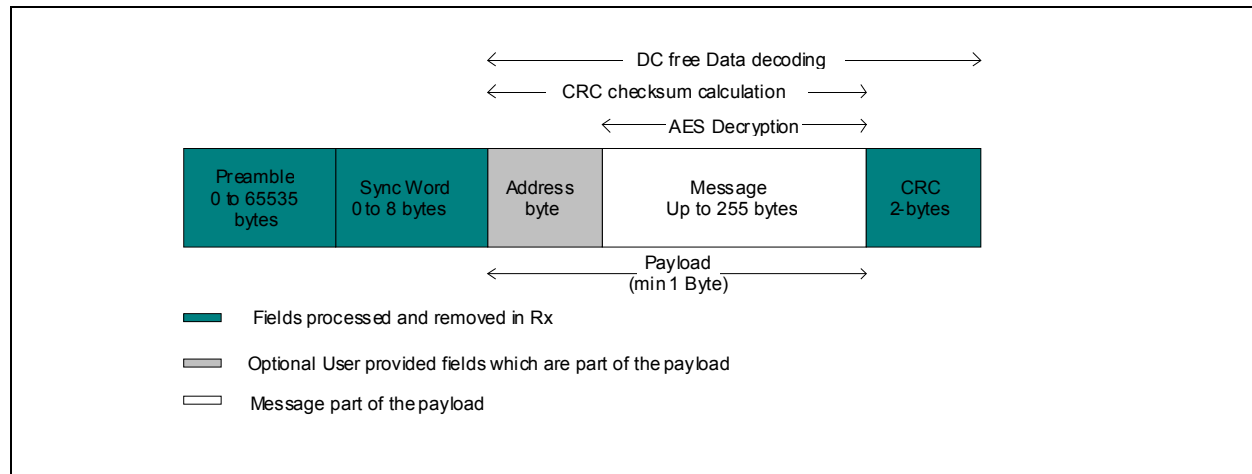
DC free Data decoding

CRC checksum calculation

AES Decryption

| Preamble 0 to 65535 bytes | Sync Word 0 to 8 bytes | Address byte | Message Up to 255 bytes | CRC 2-bytes |
|---|---|---|---|---|

Payload (min 1 Byte)

Fields processed and removed in Rx

Optional User provided fields which are part of the payload

Message part of the payload